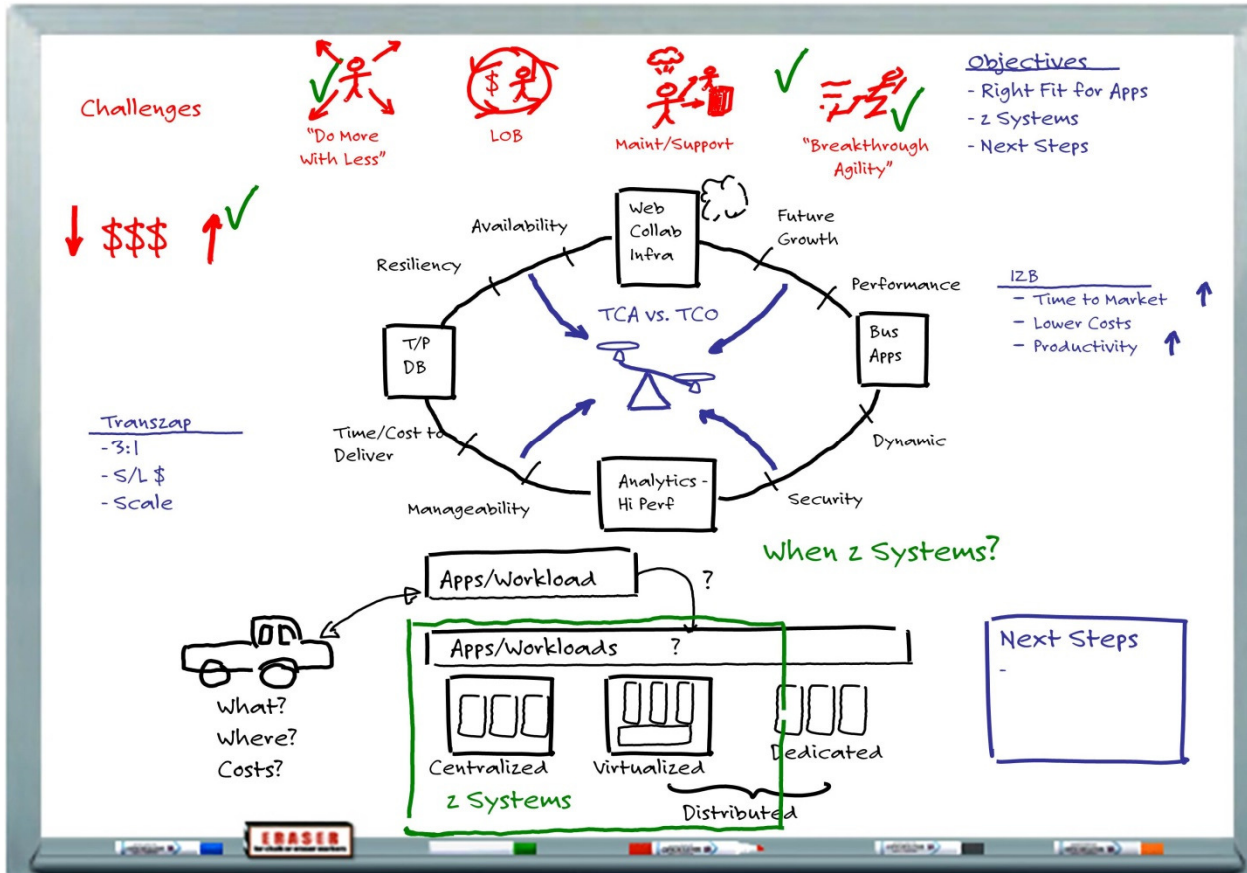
Challenges

"Do More With Less"

LOB

Maint/Support

"Breakthrough Agility"

Objectives
- Right Fit for Apps
- z Systems
- Next Steps

↓ $$$ ↑

Availability

Web Collab Infra

Future Growth

Resiliency

Performance

TCA vs. TCO

T/P DB

Bus Apps

IZB
- Time to Market ↑
- Lower Costs
- Productivity ↑

Transzap
- 3:1
- S/L $
- Scale

Time/Cost to Deliver

Dynamic

Analytics - Hi Perf

Manageability

Security

When z Systems?

Apps/Workload

?

Apps/Workloads ?

Next Steps
-

What?
Where?
Costs?

Centralized

Virtualized

Dedicated

z Systems

Distributed

ERASER